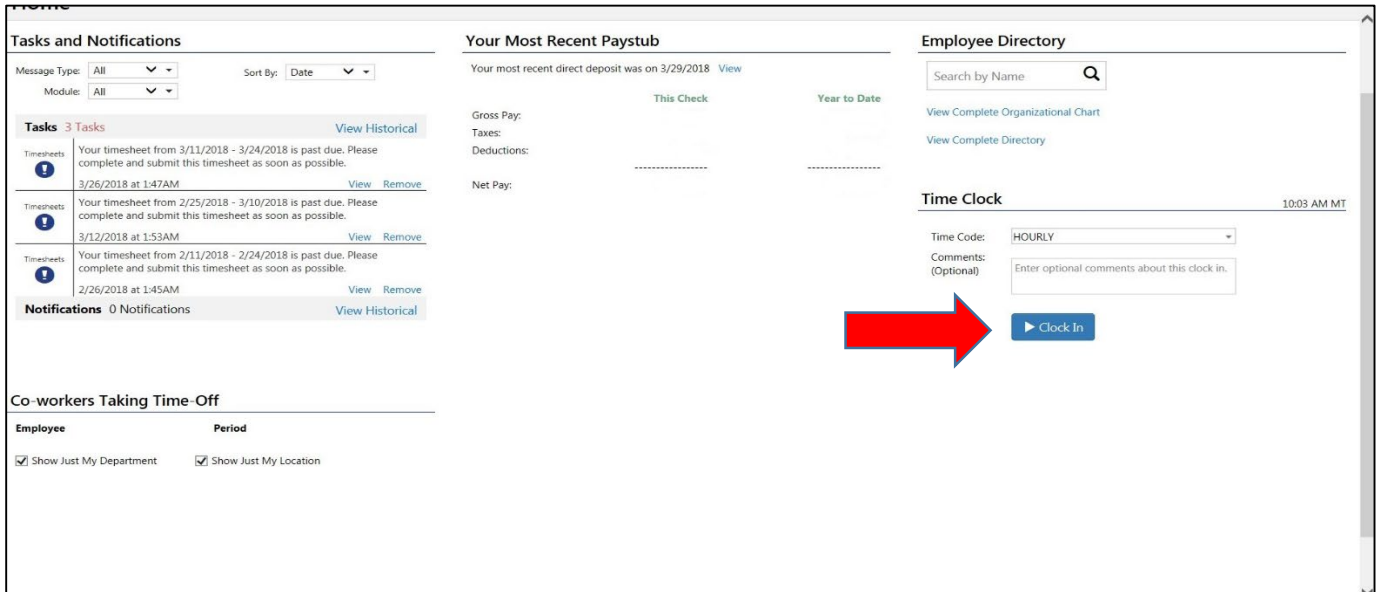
Tasks and Notifications

Message Type: All
Sort By: Date
Module: All

Tasks 3 Tasks View Historical

Timesheets
Your timesheet from 3/11/2018 - 3/24/2018 is past due. Please complete and submit this timesheet as soon as possible.
3/26/2018 at 1:47AM View Remove

Timesheets
Your timesheet from 2/25/2018 - 3/10/2018 is past due. Please complete and submit this timesheet as soon as possible.
3/12/2018 at 1:53AM View Remove

Timesheets
Your timesheet from 2/11/2018 - 2/24/2018 is past due. Please complete and submit this timesheet as soon as possible.
2/26/2018 at 1:45AM View Remove

Notifications 0 Notifications View Historical

Co-workers Taking Time-Off

Employee Period

Show Just My Department Show Just My Location

Your Most Recent Paystub

Your most recent direct deposit was on 3/29/2018 View

| | This Check | Year to Date |
|---|---|---|
| Gross Pay: | | |
| Taxes: | | |
| Deductions: | | |
| | ------------------ | ------------------ |
| Net Pay: | | |

Employee Directory

Search by Name

View Complete Organizational Chart

View Complete Directory

Time Clock 10:03 AM MT

Time Code: HOURLY

Comments: (Optional) Enter optional comments about this clock in.

Clock In